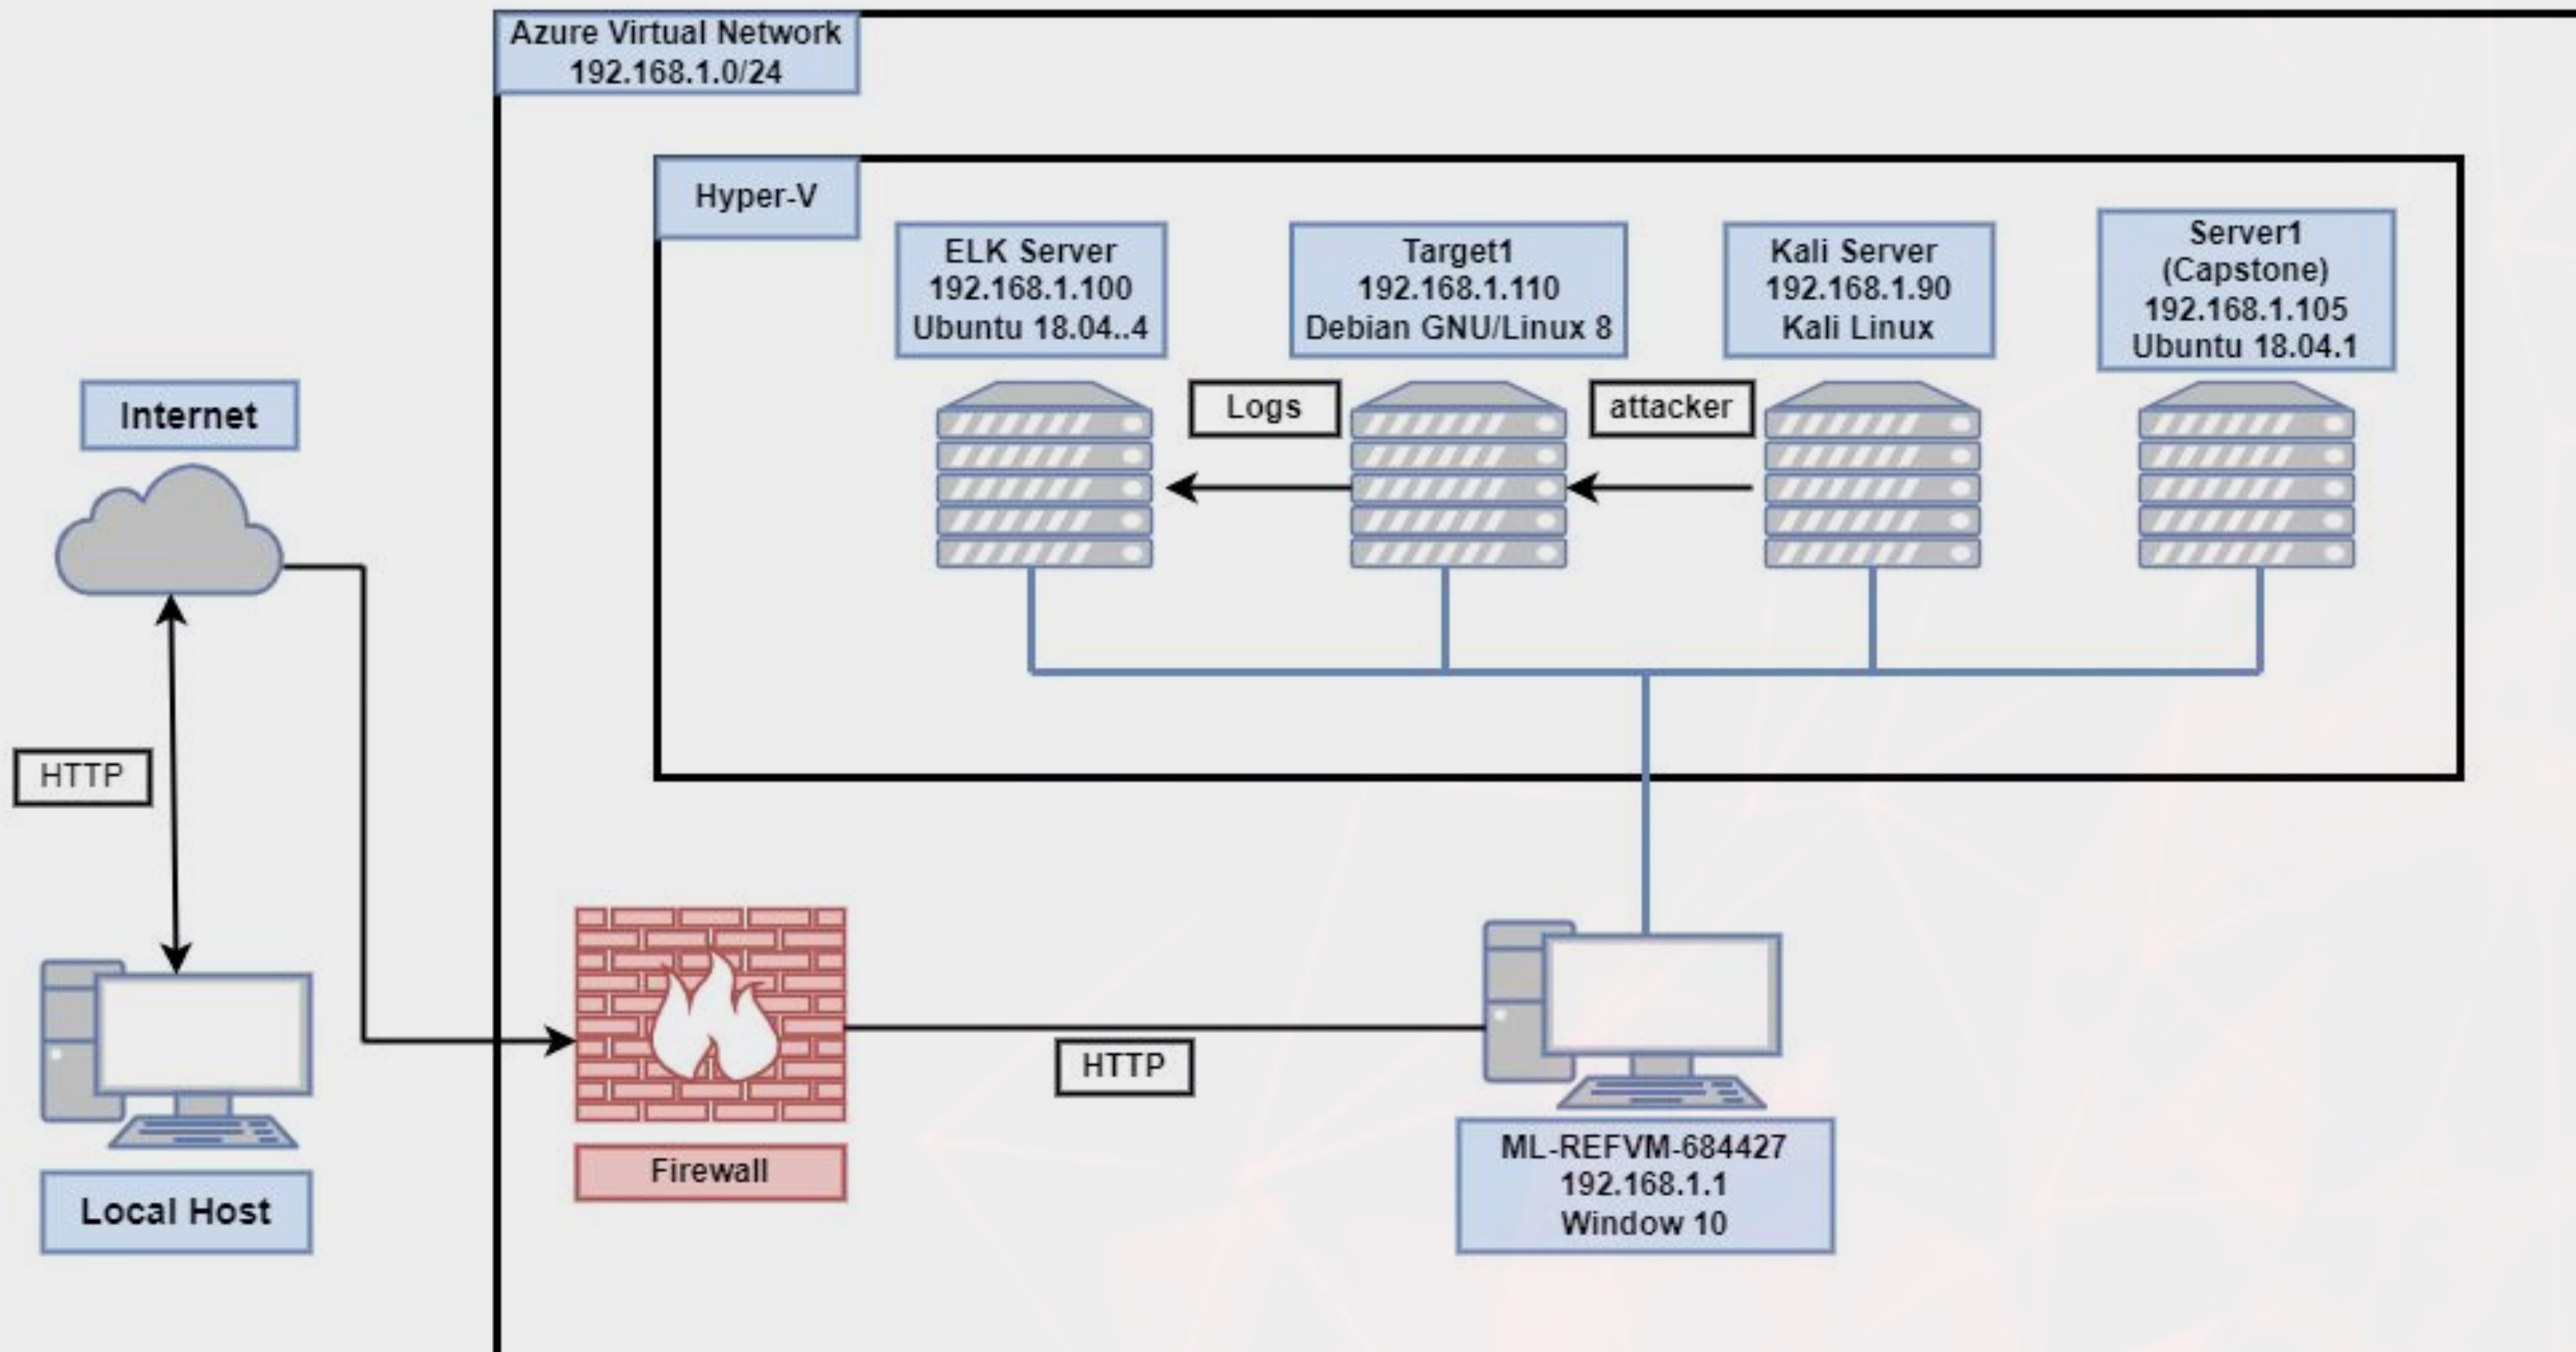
Azure Virtual Network
192.168.1.0/24

Hyper-V

ELK Server
192.168.1.100
Ubuntu 18.04..4

Target1
192.168.1.110
Debian GNU/Linux 8

Kali Server
192.168.1.90
Kali Linux

Server1
(Capstone)
192.168.1.105
Ubuntu 18.04.1

Logs

attacker

Internet

HTTP

Local Host

Firewall

HTTP

ML-REFVM-684427
192.168.1.1
Window 10